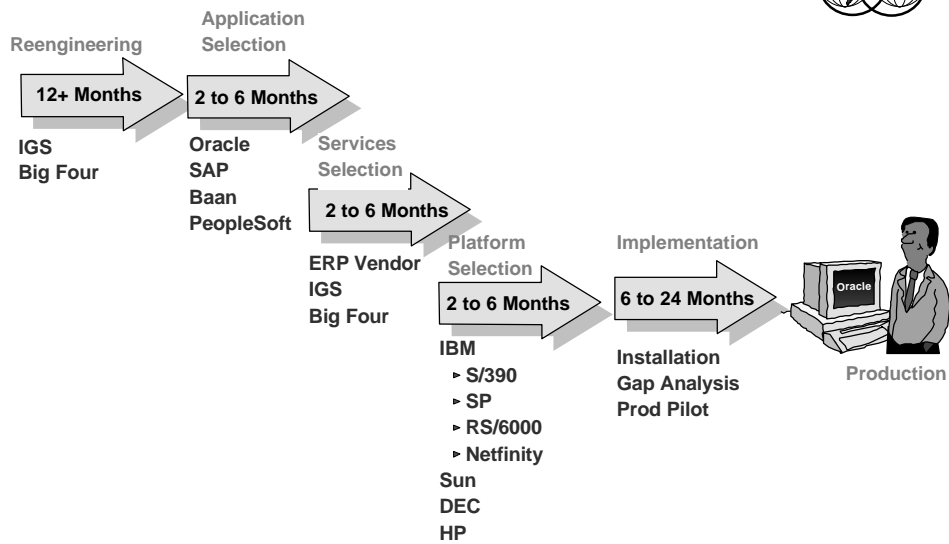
Reengineering

12+ Months

IGS
Big Four

Application Selection

2 to 6 Months

Oracle
SAP
Baan
PeopleSoft

Services Selection

2 to 6 Months

ERP Vendor
IGS
Big Four

Platform Selection

2 to 6 Months

IBM
- S/390
- SP
- RS/6000
- Netfinity
Sun
DEC
HP

Implementation

6 to 24 Months

Installation
Gap Analysis
Prod Pilot

Oracle

Production